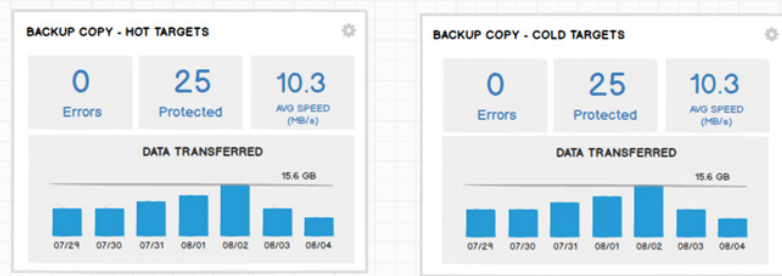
BACKUP COPY - HOT TARGETS

0
Errors

25
Protected

10.3
AVG SPEED (MB/s)

DATA TRANSFERRED

15.6 GB

07/29 07/30 07/31 08/01 08/02 08/03 08/04

BACKUP COPY - COLD TARGETS

0
Errors

25
Protected

10.3
AVG SPEED (MB/s)

DATA TRANSFERRED

15.6 GB

07/29 07/30 07/31 08/01 08/02 08/03 08/04